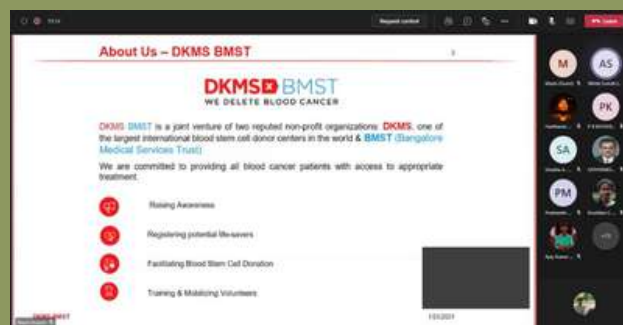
Request control

Leave

About Us – DKMS BMST

DKMS BMST
WE DELETE BLOOD CANCER

DKMS BMST is a joint venture of two reputed non-profit organizations: DKMS, one of the largest international blood stem cell donor centers in the world & BMST (Bangalore Medical Services Trust)

We are committed to providing all blood cancer patients with access to appropriate treatment.

Raising Awareness

Registering potential life-savers

Facilitating Blood Stem Cell Donation

Training & Mobilizing Volunteers

DKMS BMST

M

AS

PK

SA

PM